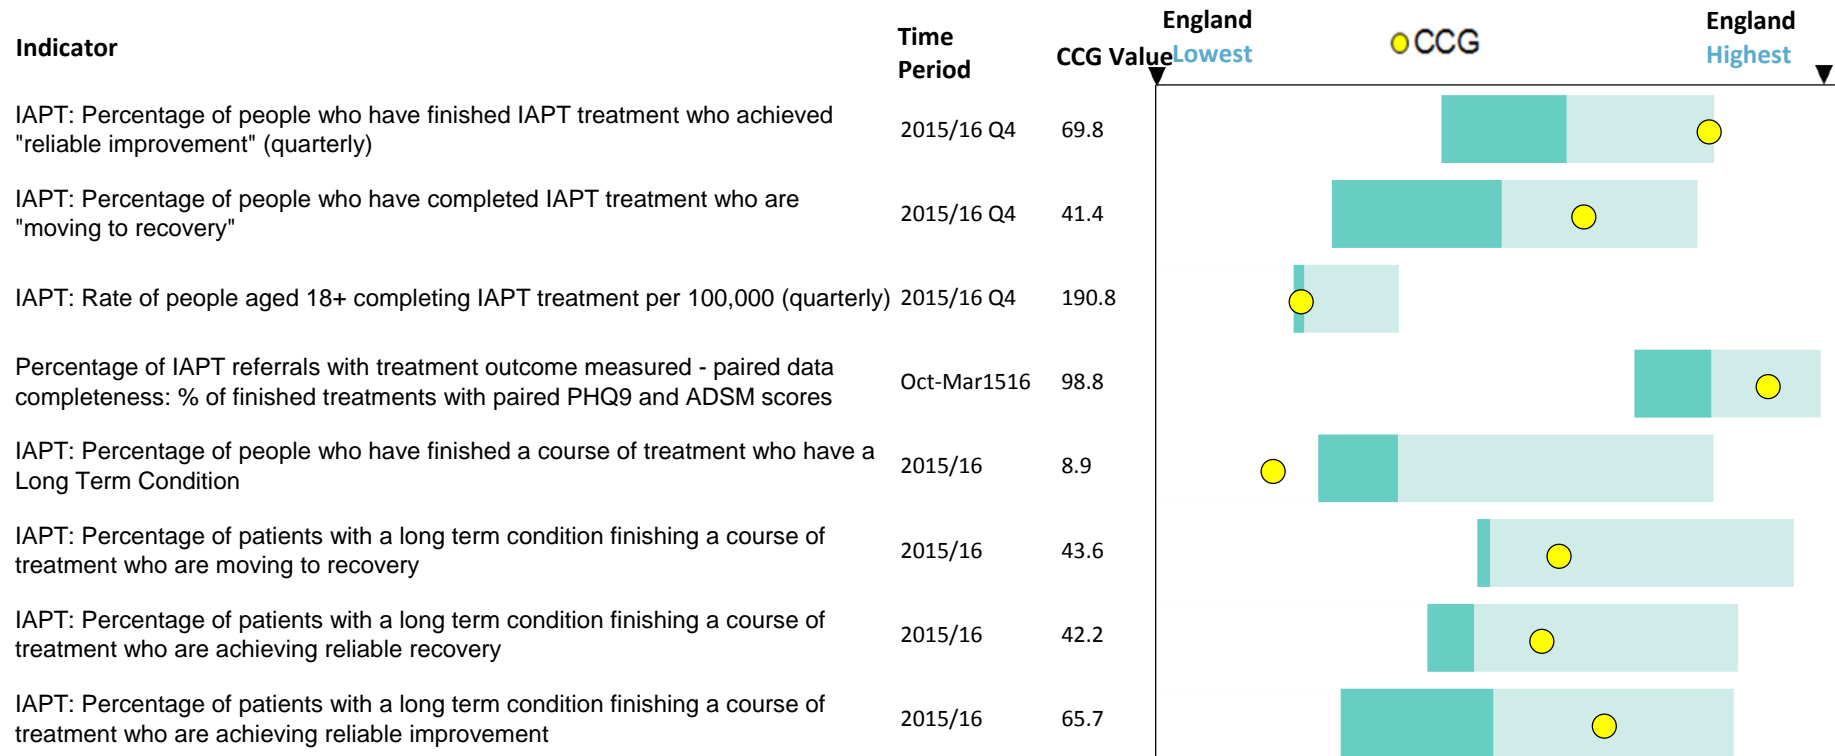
| Indicator | Time Period | CCG Value |
|---|---|---|
| IAPT: Percentage of people who have finished IAPT treatment who achieved "reliable improvement" (quarterly) | 2015/16 Q4 | 69.8 |
| IAPT: Percentage of people who have completed IAPT treatment who are "moving to recovery" | 2015/16 Q4 | 41.4 |
| IAPT: Rate of people aged 18+ completing IAPT treatment per 100,000 (quarterly) | 2015/16 Q4 | 190.8 |
| Percentage of IAPT referrals with treatment outcome measured - paired data completeness: % of finished treatments with paired PHQ9 and ADSM scores | Oct-Mar1516 | 98.8 |
| IAPT: Percentage of people who have finished a course of treatment who have a Long Term Condition | 2015/16 | 8.9 |
| IAPT: Percentage of patients with a long term condition finishing a course of treatment who are moving to recovery | 2015/16 | 43.6 |
| IAPT: Percentage of patients with a long term condition finishing a course of treatment who are achieving reliable recovery | 2015/16 | 42.2 |
| IAPT: Percentage of patients with a long term condition finishing a course of treatment who are achieving reliable improvement | 2015/16 | 65.7 |

England Lowest

CCG

England Highest